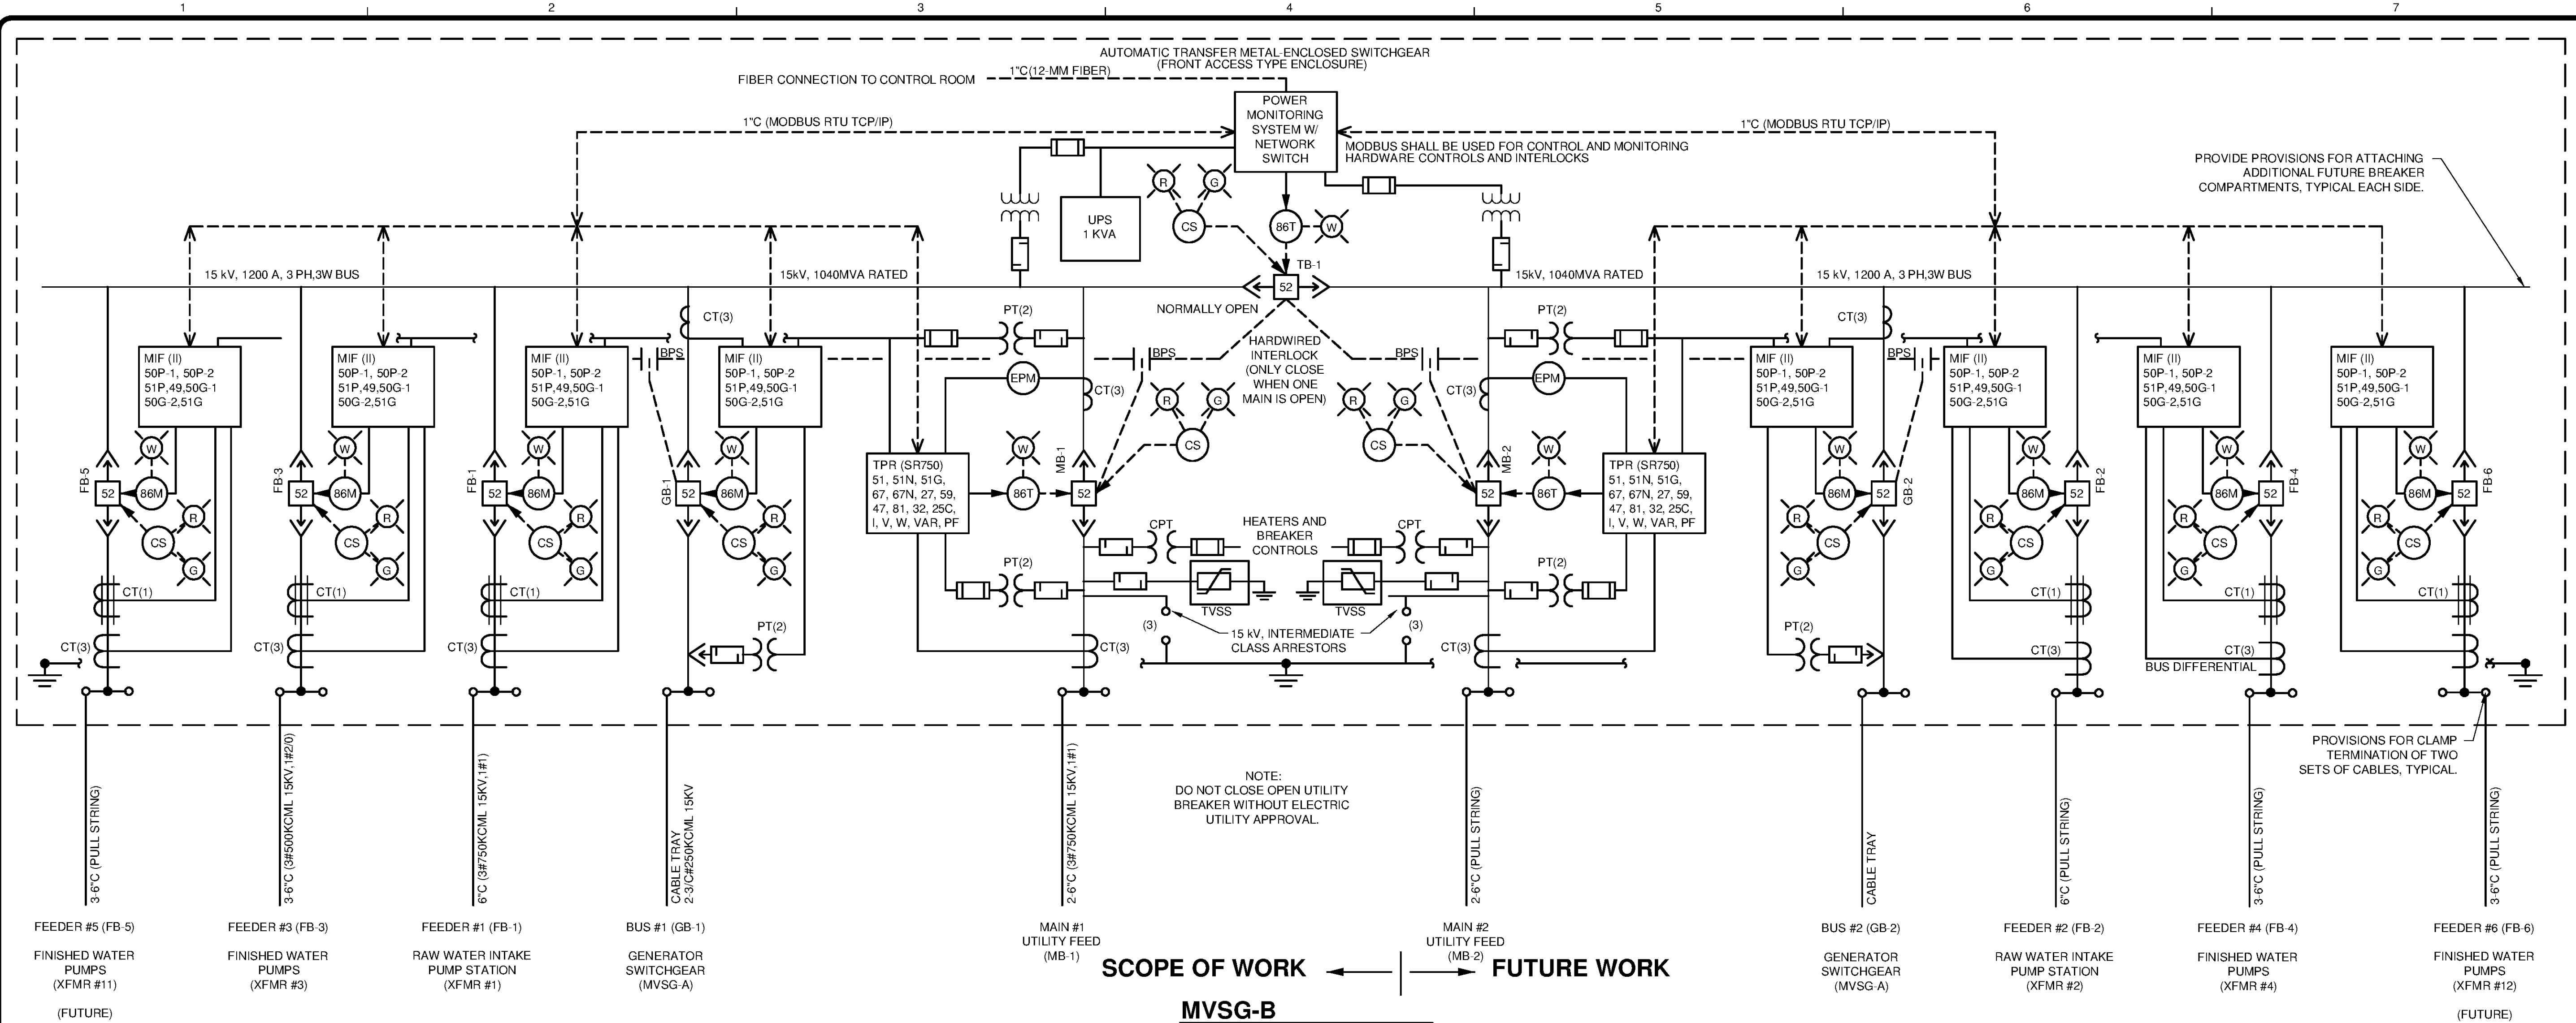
1 2 3 4 5 6 7

AUTOMATIC TRANSFER METAL-ENCLOSED SWITCHGEAR
(FRONT ACCESS TYPE ENCLOSURE)

FIBER CONNECTION TO CONTROL ROOM

1"C(12-MM FIBER)

POWER MONITORING SYSTEM W/ NETWORK SWITCH

1"C (MODBUS RTU TCP/IP)

1"C (MODBUS RTU TCP/IP)

MODBUS SHALL BE USED FOR CONTROL AND MONITORING HARDWARE CONTROLS AND INTERLOCKS

PROVIDE PROVISIONS FOR ATTACHING ADDITIONAL FUTURE BREAKER COMPARTMENTS, TYPICAL EACH SIDE.

UPS 1 KVA

R G CS 86T W

15 kV, 1200 A, 3 PH,3W BUS

15kV, 1040MVA RATED

TB-1

52

15kV, 1040MVA RATED

15 kV, 1200 A, 3 PH,3W BUS

NORMALLY OPEN

CT(3) PT(2) PT(2) CT(3)

HARDWIRED INTERLOCK (ONLY CLOSE WHEN ONE MAIN IS OPEN)

BPS BPS BPS BPS BPS

MIF (II)
50P-1, 50P-2
51P,49,50G-1
50G-2,51G

EPM CT(3) EPM CT(3)

TPR (SR750)
51, 51N, 51G,
67, 67N, 27, 59,
47, 81, 32, 25C,
I, V, W, VAR, PF

FB-5 FB-3 FB-1 GB-1 MB-1 MB-2 GB-2 FB-2 FB-4 FB-6

52 86M W R CS G 86T

CPT HEATERS AND BREAKER CONTROLS CPT

PT(2) TVSS TVSS PT(2)

CT(1) CT(1) CT(1) CT(1) CT(1) CT(1)

CT(3) CT(3) CT(3) PT(2) CT(3) CT(3) PT(2) CT(3) CT(3)

(3) 15 kV, INTERMEDIATE CLASS ARRESTORS (3)

BUS DIFFERENTIAL

PROVISIONS FOR CLAMP TERMINATION OF TWO SETS OF CABLES, TYPICAL.

NOTE:
DO NOT CLOSE OPEN UTILITY BREAKER WITHOUT ELECTRIC UTILITY APPROVAL.

3-6"C (PULL STRING)
3-6"C (3#500KCML 15KV,1#2/0)
6"C (3#750KCML 15KV,1#1)
CABLE TRAY 2-3/C#250KCML 15KV
2-6"C (3#750KCML 15KV,1#1)
2-6"C (PULL STRING)
CABLE TRAY
6"C (PULL STRING)
3-6"C (PULL STRING)
3-6"C (PULL STRING)

FEEDER #5 (FB-5)
FINISHED WATER PUMPS
(XFMR #11)
(FUTURE)

FEEDER #3 (FB-3)
FINISHED WATER PUMPS
(XFMR #3)

FEEDER #1 (FB-1)
RAW WATER INTAKE PUMP STATION
(XFMR #1)

BUS #1 (GB-1)
GENERATOR SWITCHGEAR
(MVSG-A)

MAIN #1
UTILITY FEED
(MB-1)

MAIN #2
UTILITY FEED
(MB-2)

BUS #2 (GB-2)
GENERATOR SWITCHGEAR
(MVSG-A)

FEEDER #2 (FB-2)
RAW WATER INTAKE PUMP STATION
(XFMR #2)

FEEDER #4 (FB-4)
FINISHED WATER PUMPS
(XFMR #4)

FEEDER #6 (FB-6)
FINISHED WATER PUMPS
(XFMR #12)
(FUTURE)

SCOPE OF WORK FUTURE WORK

MVSG-B